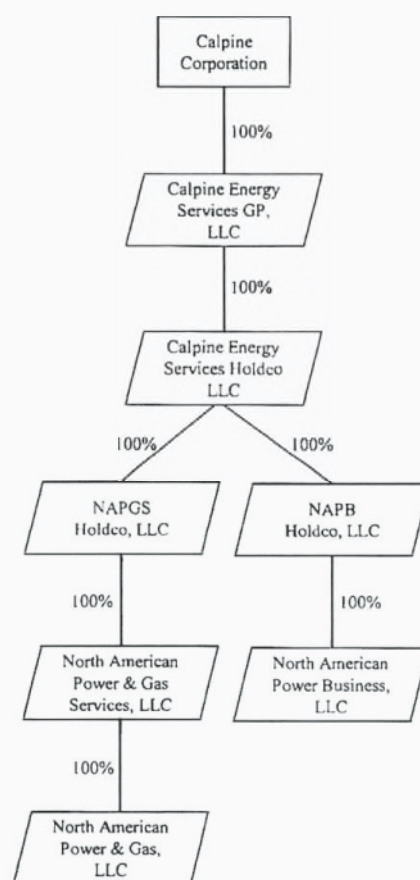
Calpine Corporation

100%

Calpine Energy Services GP, LLC

100%

Calpine Energy Services Holdco LLC

100%

100%

NAPGS Holdco, LLC

NAPB Holdco, LLC

100%

100%

North American Power & Gas Services, LLC

North American Power Business, LLC

100%

North American Power & Gas, LLC